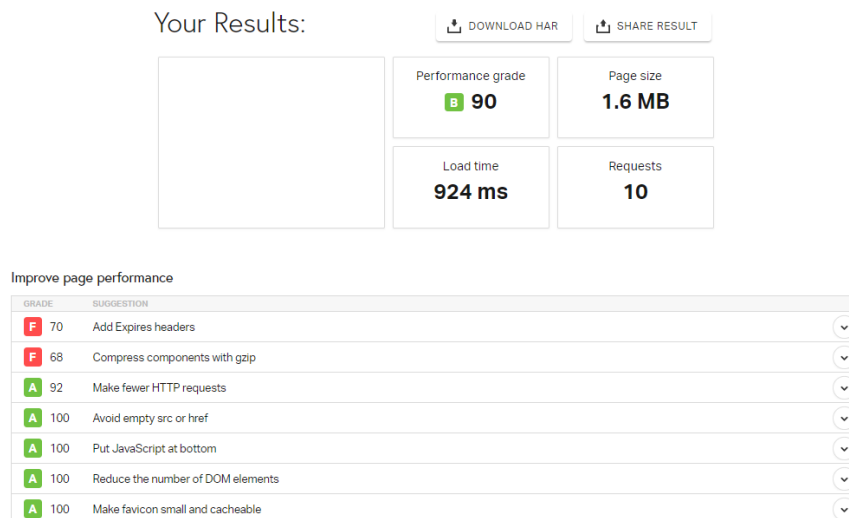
Your Results:

DOWNLOAD HAR

SHARE RESULT

Performance grade
B 90

Page size
1.6 MB

Load time
924 ms

Requests
10

Improve page performance

| GRADE | SUGGESTION |
|---|---|
| F 70 | Add Expires headers |
| F 68 | Compress components with gzip |
| A 92 | Make fewer HTTP requests |
| A 100 | Avoid empty src or href |
| A 100 | Put JavaScript at bottom |
| A 100 | Reduce the number of DOM elements |
| A 100 | Make favicon small and cacheable |